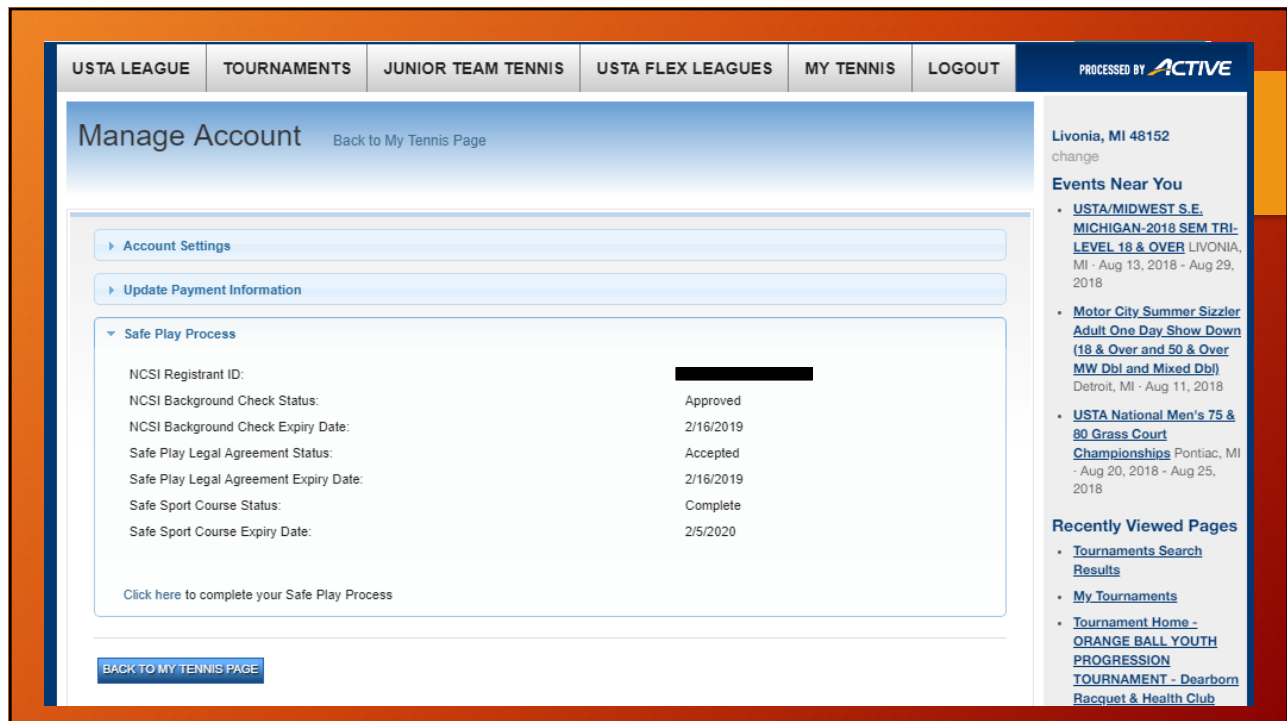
USTA LEAGUE | TOURNAMENTS | JUNIOR TEAM TENNIS | USTA FLEX LEAGUES | MY TENNIS | LOGOUT

PROCESSED BY ACTIVE

Manage Account   Back to My Tennis Page

Account Settings

Update Payment Information

Safe Play Process

| | |
|---|---|
| NCSI Registrant ID: | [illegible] |
| NCSI Background Check Status: | Approved |
| NCSI Background Check Expiry Date: | 2/16/2019 |
| Safe Play Legal Agreement Status: | Accepted |
| Safe Play Legal Agreement Expiry Date: | 2/16/2019 |
| Safe Sport Course Status: | Complete |
| Safe Sport Course Expiry Date: | 2/5/2020 |

Click here to complete your Safe Play Process

BACK TO MY TENNIS PAGE

Livonia, MI 48152
change

Events Near You

- USTA/MIDWEST S.E. MICHIGAN-2018 SEM TRI-LEVEL 18 & OVER LIVONIA, MI · Aug 13, 2018 - Aug 29, 2018
- Motor City Summer Sizzler Adult One Day Show Down (18 & Over and 50 & Over MW Dbl and Mixed Dbl) Detroit, MI · Aug 11, 2018
- USTA National Men's 75 & 80 Grass Court Championships Pontiac, MI · Aug 20, 2018 - Aug 25, 2018

Recently Viewed Pages

- Tournaments Search Results
- My Tournaments
- Tournament Home - ORANGE BALL YOUTH PROGRESSION TOURNAMENT - Dearborn Racquet & Health Club